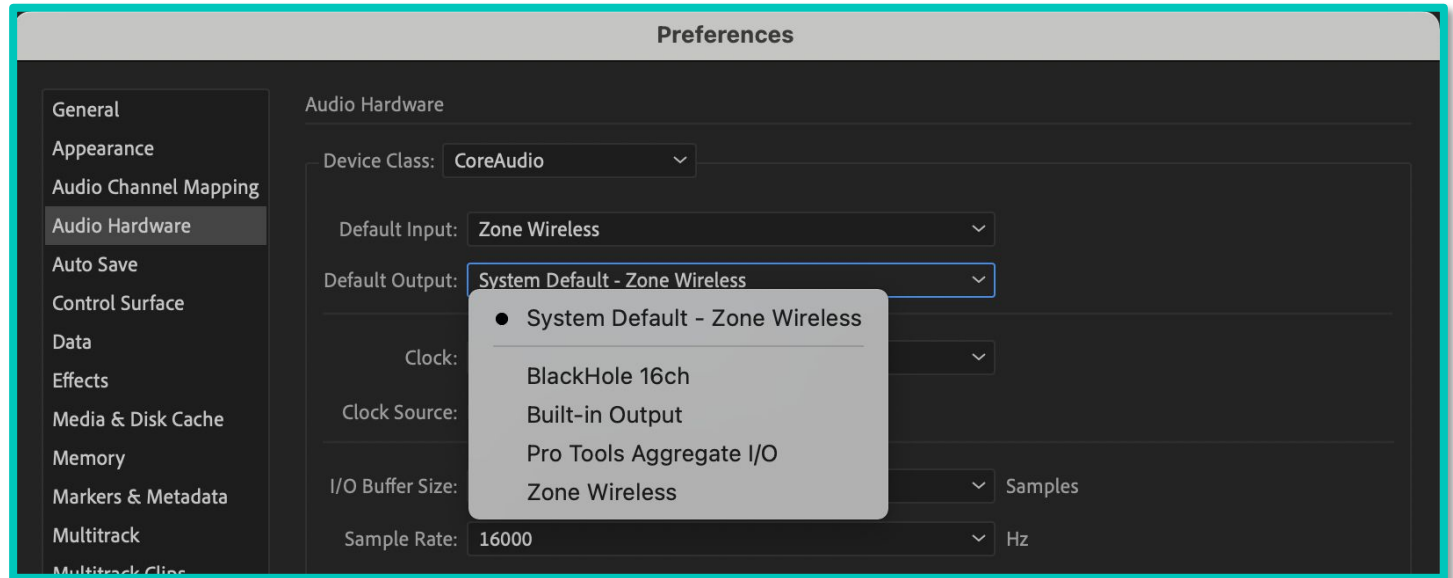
Preferences

General
Appearance
Audio Channel Mapping
Audio Hardware
Auto Save
Control Surface
Data
Effects
Media & Disk Cache
Memory
Markers & Metadata
Multitrack
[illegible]

Audio Hardware

Device Class: CoreAudio

Default Input: Zone Wireless

Default Output: System Default - Zone Wireless

• System Default - Zone Wireless
BlackHole 16ch
Built-in Output
Pro Tools Aggregate I/O
Zone Wireless

Clock:

Clock Source:

I/O Buffer Size: Samples

Sample Rate: 16000 Hz